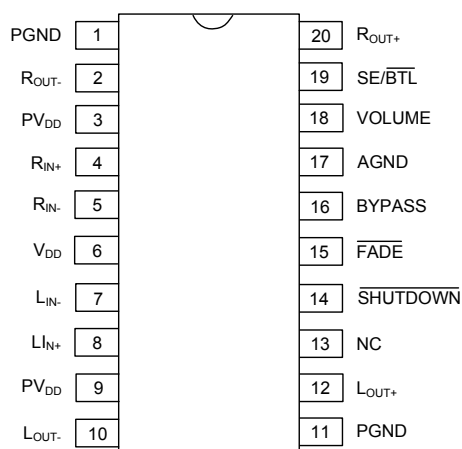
PGND 1
$R_{OUT-}$ 2
$PV_{DD}$ 3
$R_{IN+}$ 4
$R_{IN-}$ 5
$V_{DD}$ 6
$L_{IN-}$ 7
$LI_{N+}$ 8
$PV_{DD}$ 9
$L_{OUT-}$ 10

20 $R_{OUT+}$
19 SE/$\overline{BTL}$
18 VOLUME
17 AGND
16 BYPASS
15 $\overline{FADE}$
14 $\overline{SHUTDOWN}$
13 NC
12 $L_{OUT+}$
11 PGND